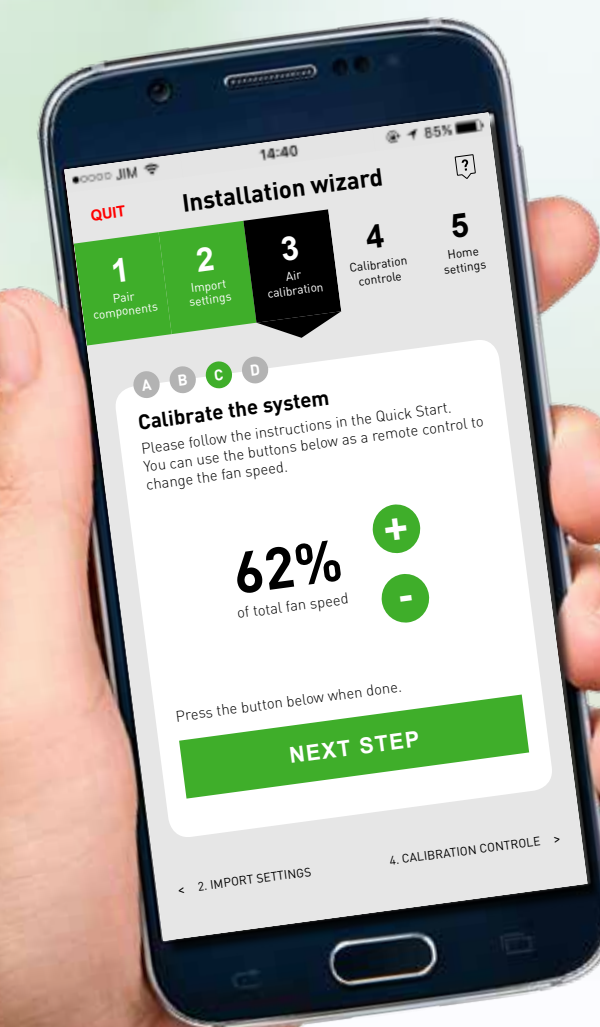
●○○○○ JIM 14:40 85%

QUIT Installation wizard ?

1 Pair components

2 Import settings

3 Air calibration

4 Calibration controle

5 Home settings

A B C D

Calibrate the system

Please follow the instructions in the Quick Start. You can use the buttons below as a remote control to change the fan speed.

+

62%
of total fan speed

-

Press the button below when done.

NEXT STEP

< 2. IMPORT SETTINGS

4. CALIBRATION CONTROLE >